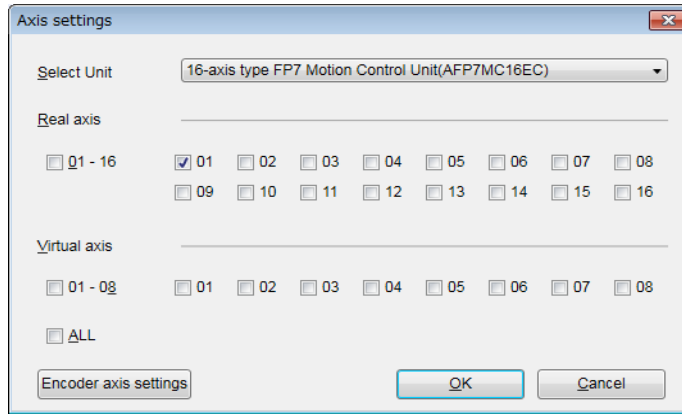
Axis settings

Select Unit 16-axis type FP7 Motion Control Unit(AFP7MC16EC)

Real axis

01 - 16 01 02 03 04 05 06 07 08
09 10 11 12 13 14 15 16

Virtual axis

01 - 08 01 02 03 04 05 06 07 08

ALL

Encoder axis settings OK Cancel